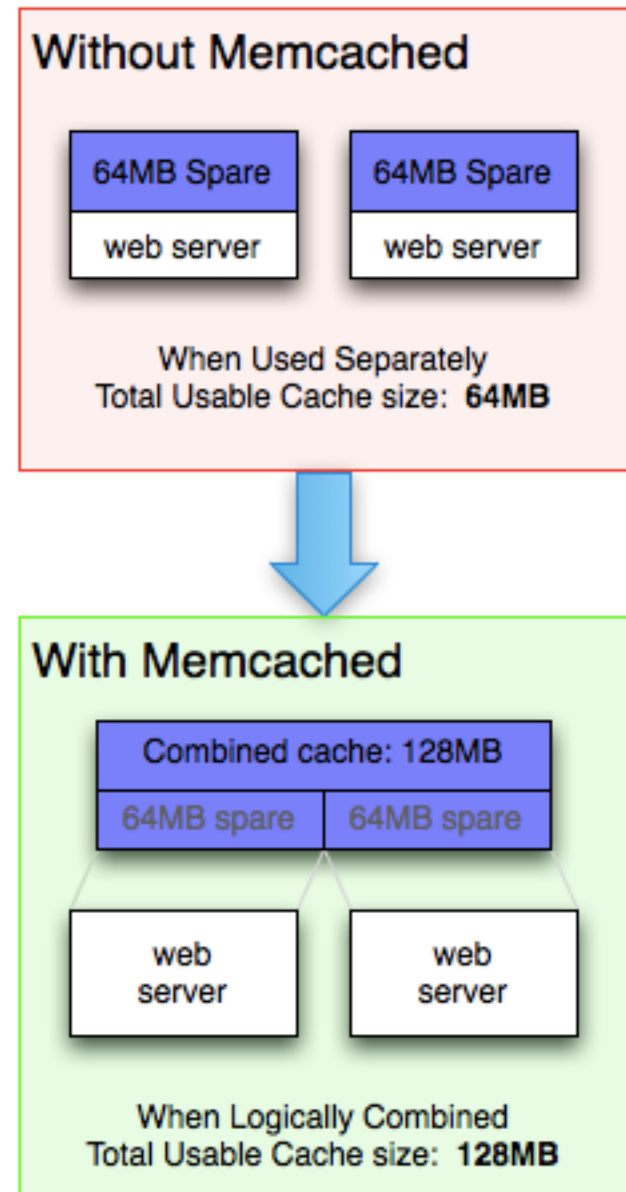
Without Memcached

64MB Spare
web server

64MB Spare
web server

When Used Separately
Total Usable Cache size: **64MB**

With Memcached

Combined cache: 128MB
64MB spare
64MB spare

web server

web server

When Logically Combined
Total Usable Cache size: **128MB**